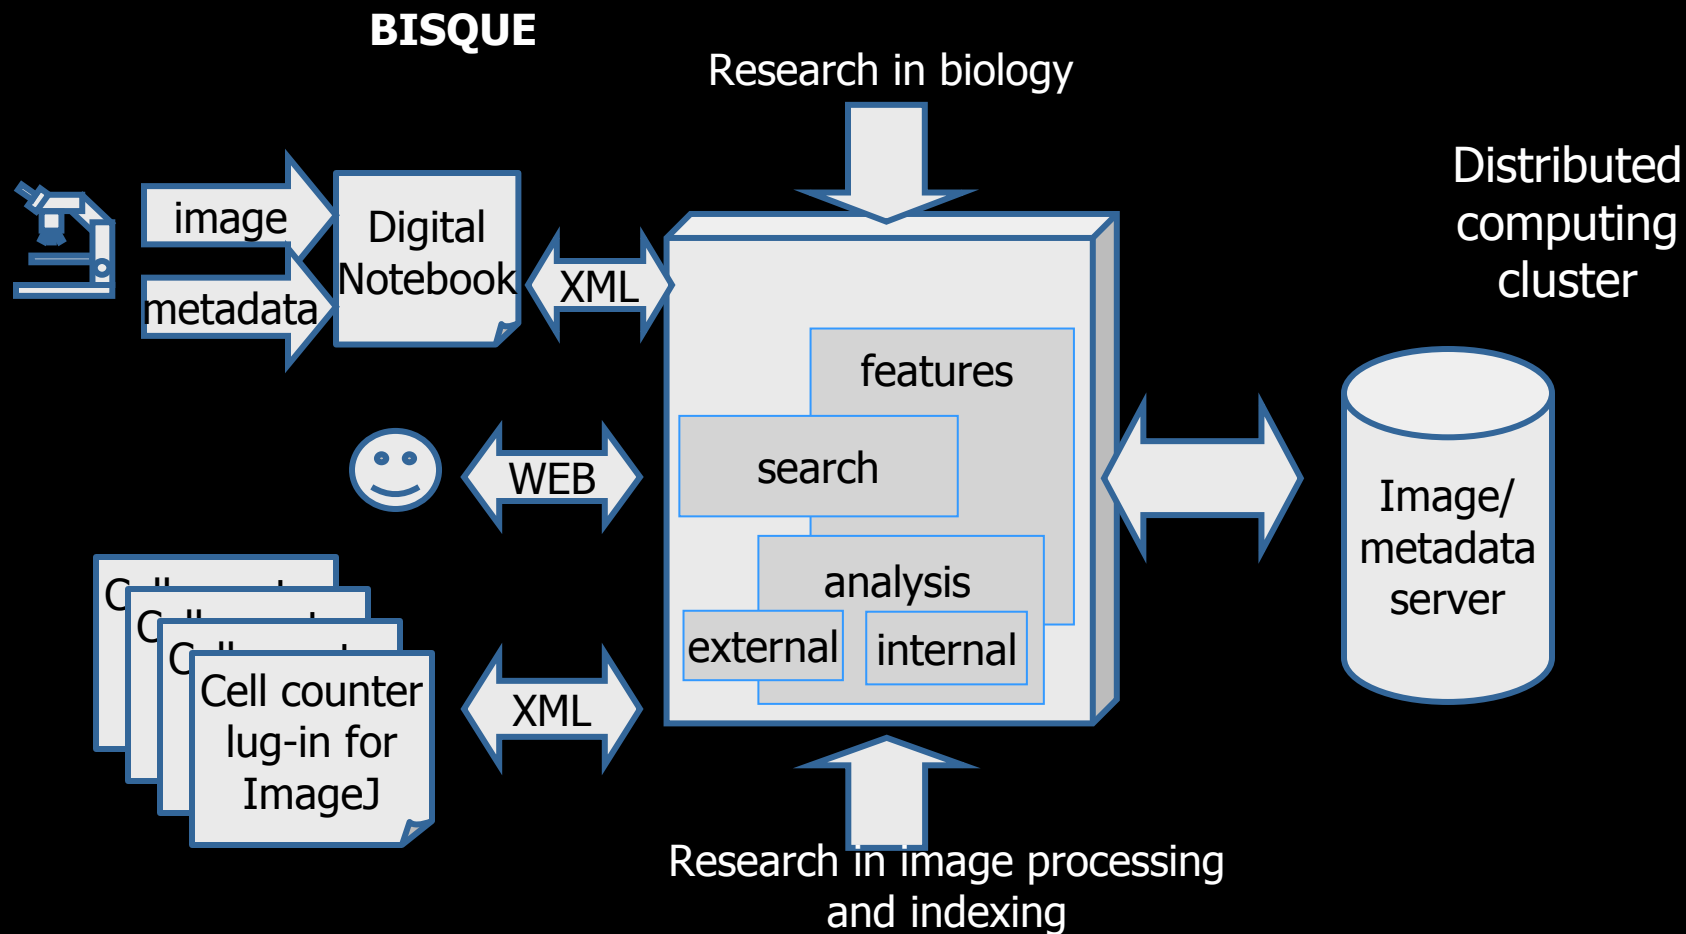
BISQUE

Research in biology

Distributed computing cluster

image

metadata

Digital Notebook

XML

features

search

analysis

external

internal

WEB

Image/ metadata server

C

C

C

Cell counter lug-in for ImageJ

XML

Research in image processing and indexing